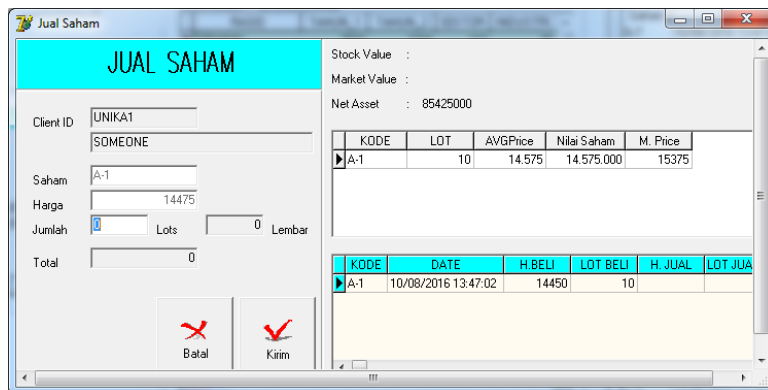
Jual Saham

JUAL SAHAM

Client ID UNIKA1

SOMEONE

Saham A-1

Harga 14475

Jumlah 0 Lots 0 Lembar

Total 0

Batal

Kirim

Stock Value :

Market Value :

Net Asset : 85425000

| KODE | LOT | AVGPrice | Nilai Saham | M. Price |
|---|---|---|---|---|
| A-1 | 10 | 14.575 | 14.575.000 | 15375 |

| KODE | DATE | H.BELI | LOT BELI | H. JUAL | LOT JUA |
|---|---|---|---|---|---|
| A-1 | 10/08/2016 13:47:02 | 14450 | 10 | | |